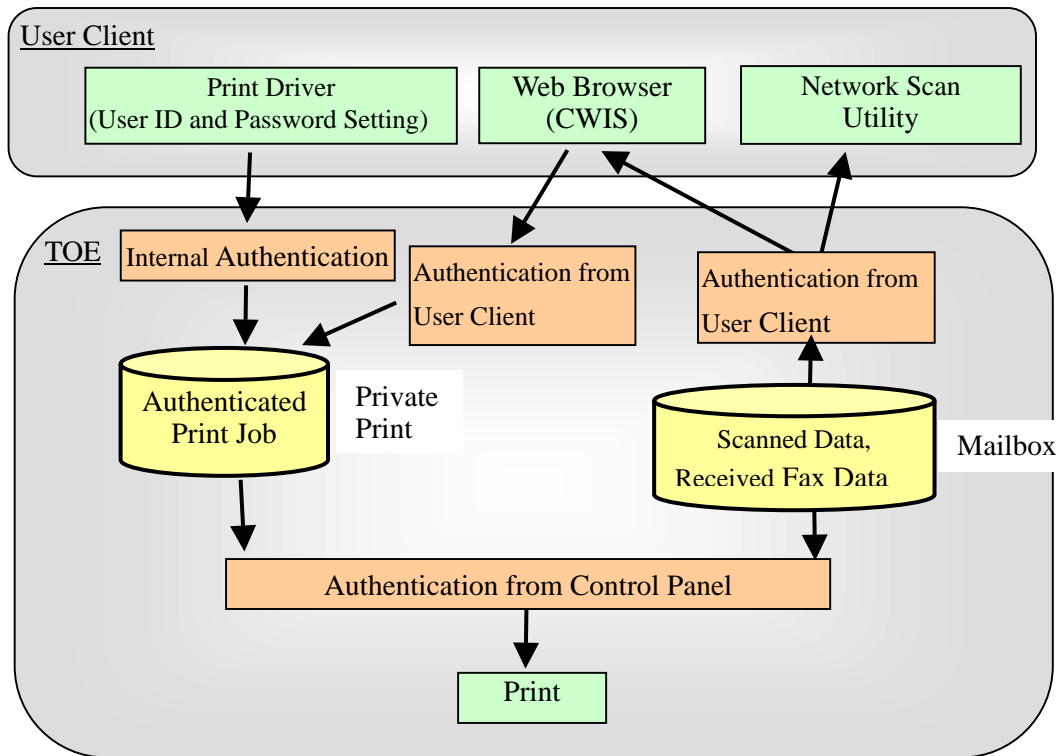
User Client

Print Driver
(User ID and Password Setting)

Web Browser
(CWIS)

Network Scan
Utility

TOE

Internal Authentication

Authentication from
User Client

Authentication from
User Client

Authenticated
Print Job

Private
Print

Scanned Data,
Received Fax Data

Mailbox

Authentication from Control Panel

Print